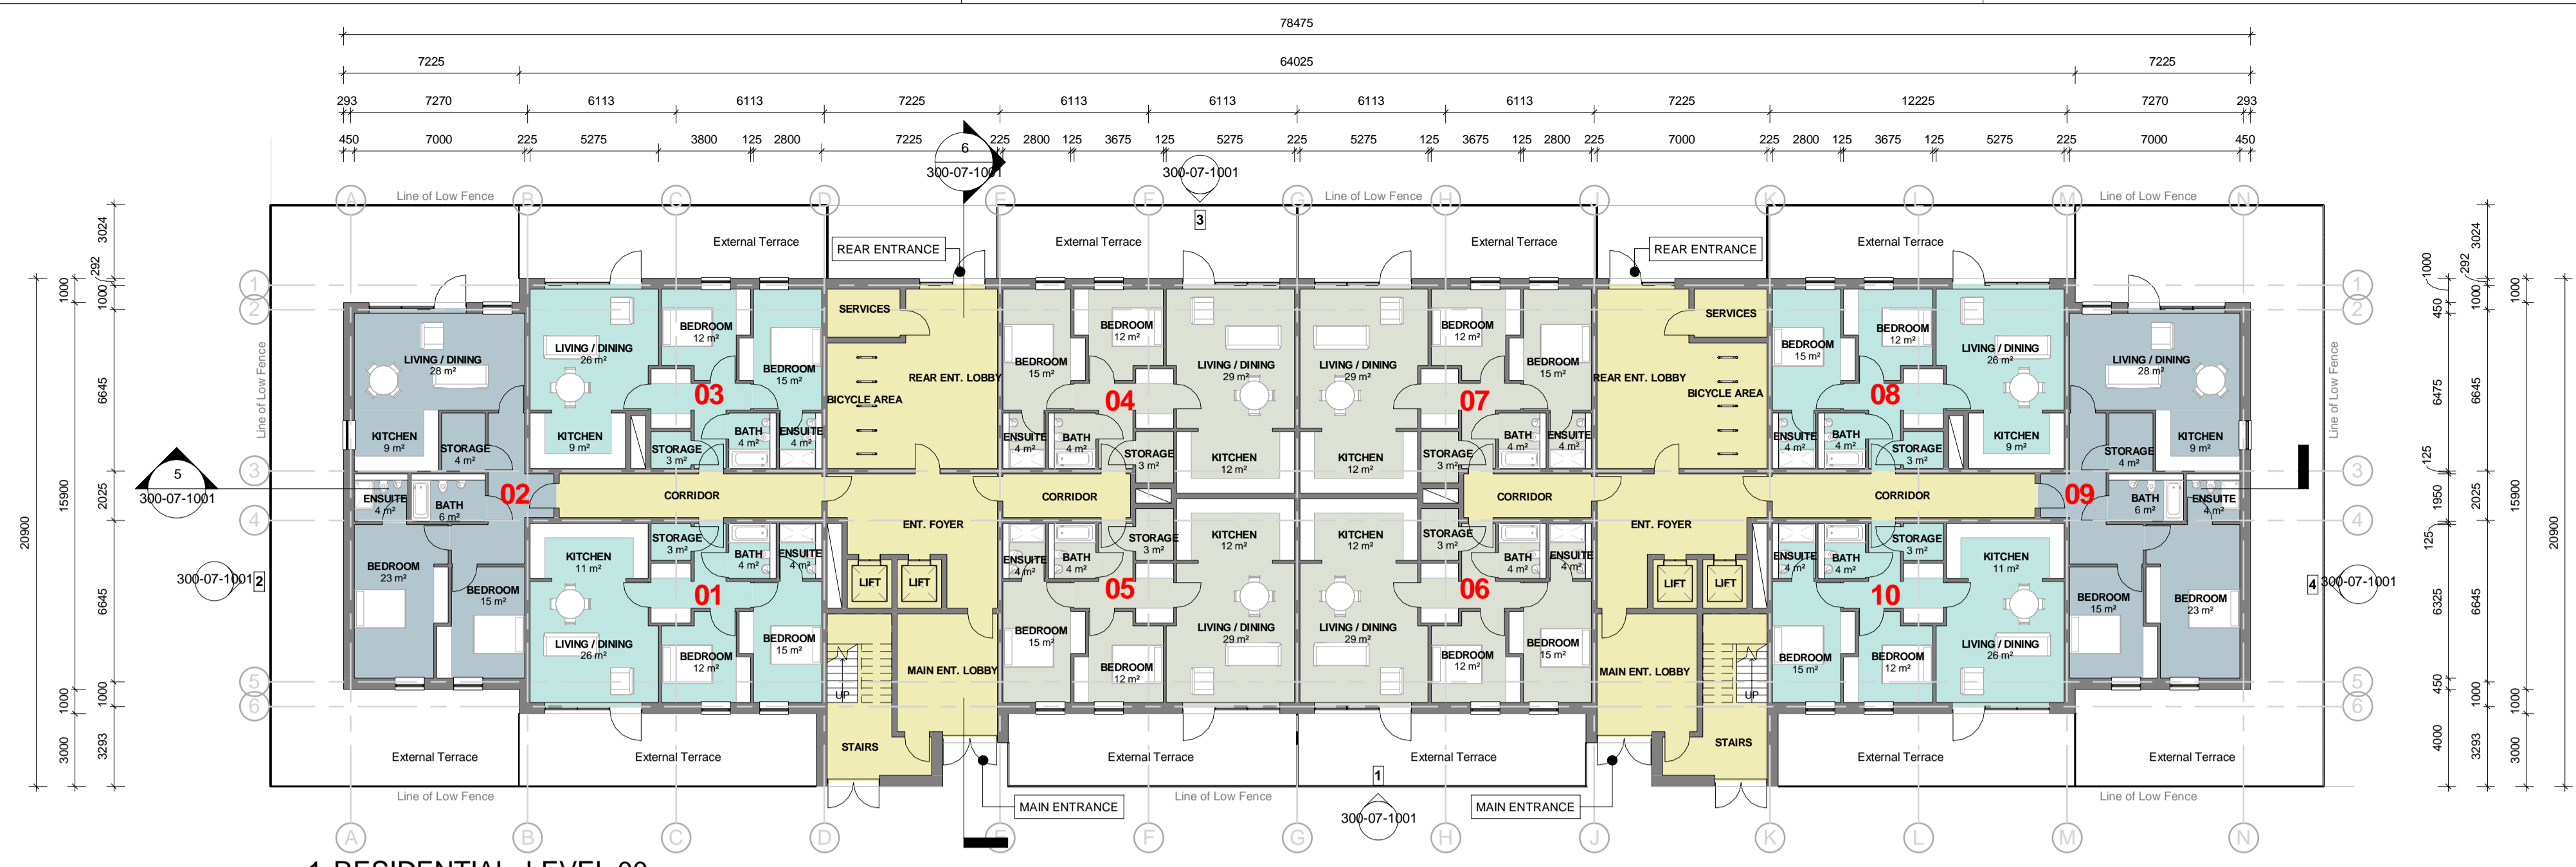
78475

7225 64025 7225

293 7270 6113 6113 7225 6113 6113 6113 6113 7225 12225 7270 293

450 7000 225 5275 3800 125 2800 7225 225 2800 125 3675 125 5275 225 5275 125 3675 125 2800 225 7000 225 2800 125 3675 125 5275 225 7000 450

6
300-07-1001

300-07-1001
3

A B C D E F G H J K L M N

Line of Low Fence
Line of Low Fence
Line of Low Fence

External Terrace
REAR ENTRANCE
External Terrace
External Terrace
REAR ENTRANCE
External Terrace

1 2 3 4 5 6

3024 292 1000 1000 6645 2025 15900 20900 6645 1000 1000 3000 3293

1000 292 3024 1000 450 1000 6475 6645 125 1950 2025 15900 20900 125 6325 6645 450 1000 1000 4000 3293 3000

Line of Low Fence
Line of Low Fence

LIVING / DINING
28 m²
KITCHEN
9 m²
STORAGE
4 m²
ENSUITE
4 m²
BATH
6 m²
BEDROOM
23 m²
BEDROOM
15 m²
02

LIVING / DINING
26 m²
BEDROOM
12 m²
BEDROOM
15 m²
KITCHEN
9 m²
STORAGE
3 m²
BATH
4 m²
ENSUITE
4 m²
03

SERVICES
REAR ENT. LOBBY
BICYCLE AREA

BEDROOM
12 m²
BEDROOM
15 m²
LIVING / DINING
29 m²
ENSUITE
4 m²
BATH
4 m²
STORAGE
3 m²
KITCHEN
12 m²
04

LIVING / DINING
29 m²
BEDROOM
12 m²
BEDROOM
15 m²
KITCHEN
12 m²
STORAGE
3 m²
BATH
4 m²
ENSUITE
4 m²
07

SERVICES
REAR ENT. LOBBY
BICYCLE AREA

BEDROOM
15 m²
BEDROOM
12 m²
LIVING / DINING
26 m²
ENSUITE
4 m²
BATH
4 m²
STORAGE
3 m²
KITCHEN
9 m²
08

LIVING / DINING
28 m²
STORAGE
4 m²
KITCHEN
9 m²
BATH
6 m²
ENSUITE
4 m²
09

CORRIDOR
CORRIDOR
CORRIDOR
CORRIDOR

5
300-07-1001

ENT. FOYER
ENT. FOYER

KITCHEN
11 m²
STORAGE
3 m²
BATH
4 m²
ENSUITE
4 m²
LIVING / DINING
26 m²
BEDROOM
12 m²
BEDROOM
15 m²
01

LIFT LIFT
STAIRS
UP
MAIN ENT. LOBBY

ENSUITE
4 m²
BATH
4 m²
STORAGE
3 m²
KITCHEN
12 m²
BEDROOM
15 m²
BEDROOM
12 m²
LIVING / DINING
29 m²
05

KITCHEN
12 m²
STORAGE
3 m²
BATH
4 m²
ENSUITE
4 m²
LIVING / DINING
29 m²
BEDROOM
12 m²
BEDROOM
15 m²
06

LIFT LIFT
MAIN ENT. LOBBY
STAIRS
UP

ENSUITE
4 m²
BATH
4 m²
STORAGE
3 m²
KITCHEN
11 m²
BEDROOM
15 m²
BEDROOM
12 m²
LIVING / DINING
26 m²
10

BEDROOM
15 m²
BEDROOM
23 m²

300-07-1001 2
4 300-07-1001

External Terrace
External Terrace
External Terrace
External Terrace
External Terrace
External Terrace

MAIN ENTRANCE
MAIN ENTRANCE
1
300-07-1001

1 RESIDENTIAL LEVEL 00